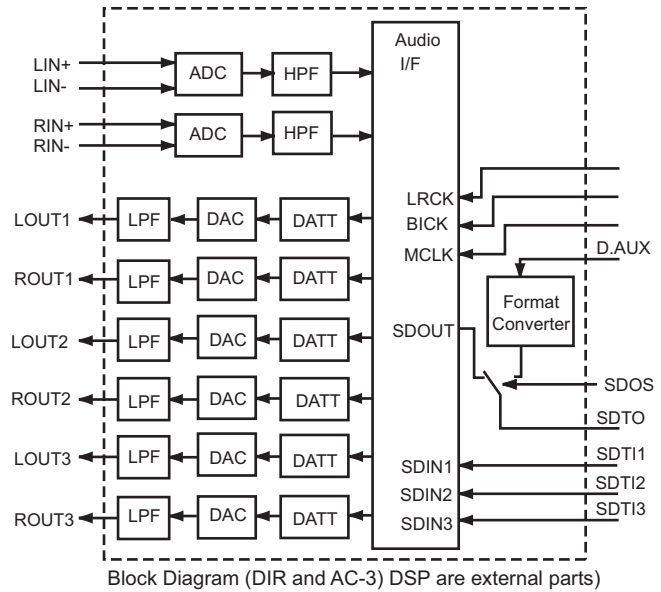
LIN+
LIN-
ADC
HPF
RIN+
RIN-
ADC
HPF
Audio I/F
LRCK
BICK
MCLK
D.AUX
LOUT1
LPF
DAC
DATT
ROUT1
LPF
DAC
DATT
Format Converter
LOUT2
LPF
DAC
DATT
SDOUT
ROUT2
LPF
DAC
DATT
SDOS
SDTO
LOUT3
LPF
DAC
DATT
SDIN1
SDTI1
SDIN2
SDTI2
ROUT3
LPF
DAC
DATT
SDIN3
SDTI3

Block Diagram (DIR and AC-3) DSP are external parts)